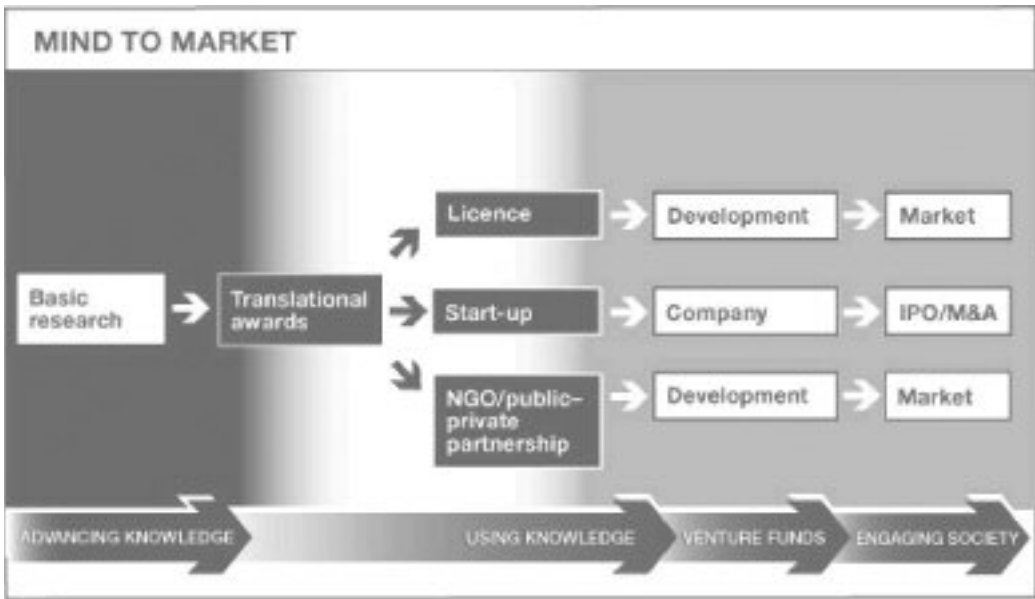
MIND TO MARKET

Basic research

Translational awards

Licence

Development

Market

Start-up

Company

IPO/M&A

NGO/public-private partnership

Development

Market

ADVANCING KNOWLEDGE

USING KNOWLEDGE

VENTURE FUNDS

ENGAGING SOCIETY